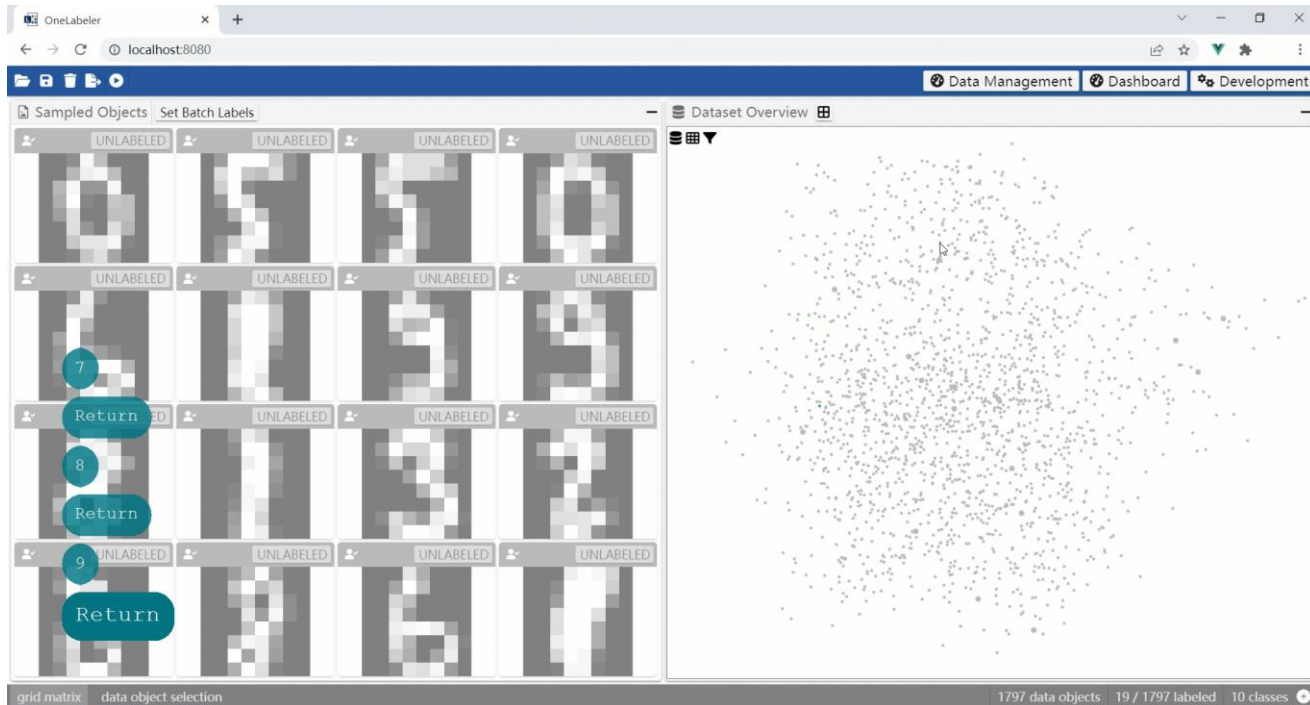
OneLabeler
localhost:8080

Data Management
Dashboard
Development

Sampled Objects
Set Batch Labels

UNLABELED
UNLABELED
UNLABELED
UNLABELED
UNLABELED
UNLABELED
UNLABELED
UNLABELED
ED
UNLABELED
UNLABELED
UNLABELED
UNLABELED
UNLABELED
UNLABELED
UNLABELED

7
Return
8
Return
9
Return

Dataset Overview

grid matrix
data object selection
1797 data objects
19 / 1797 labeled
10 classes